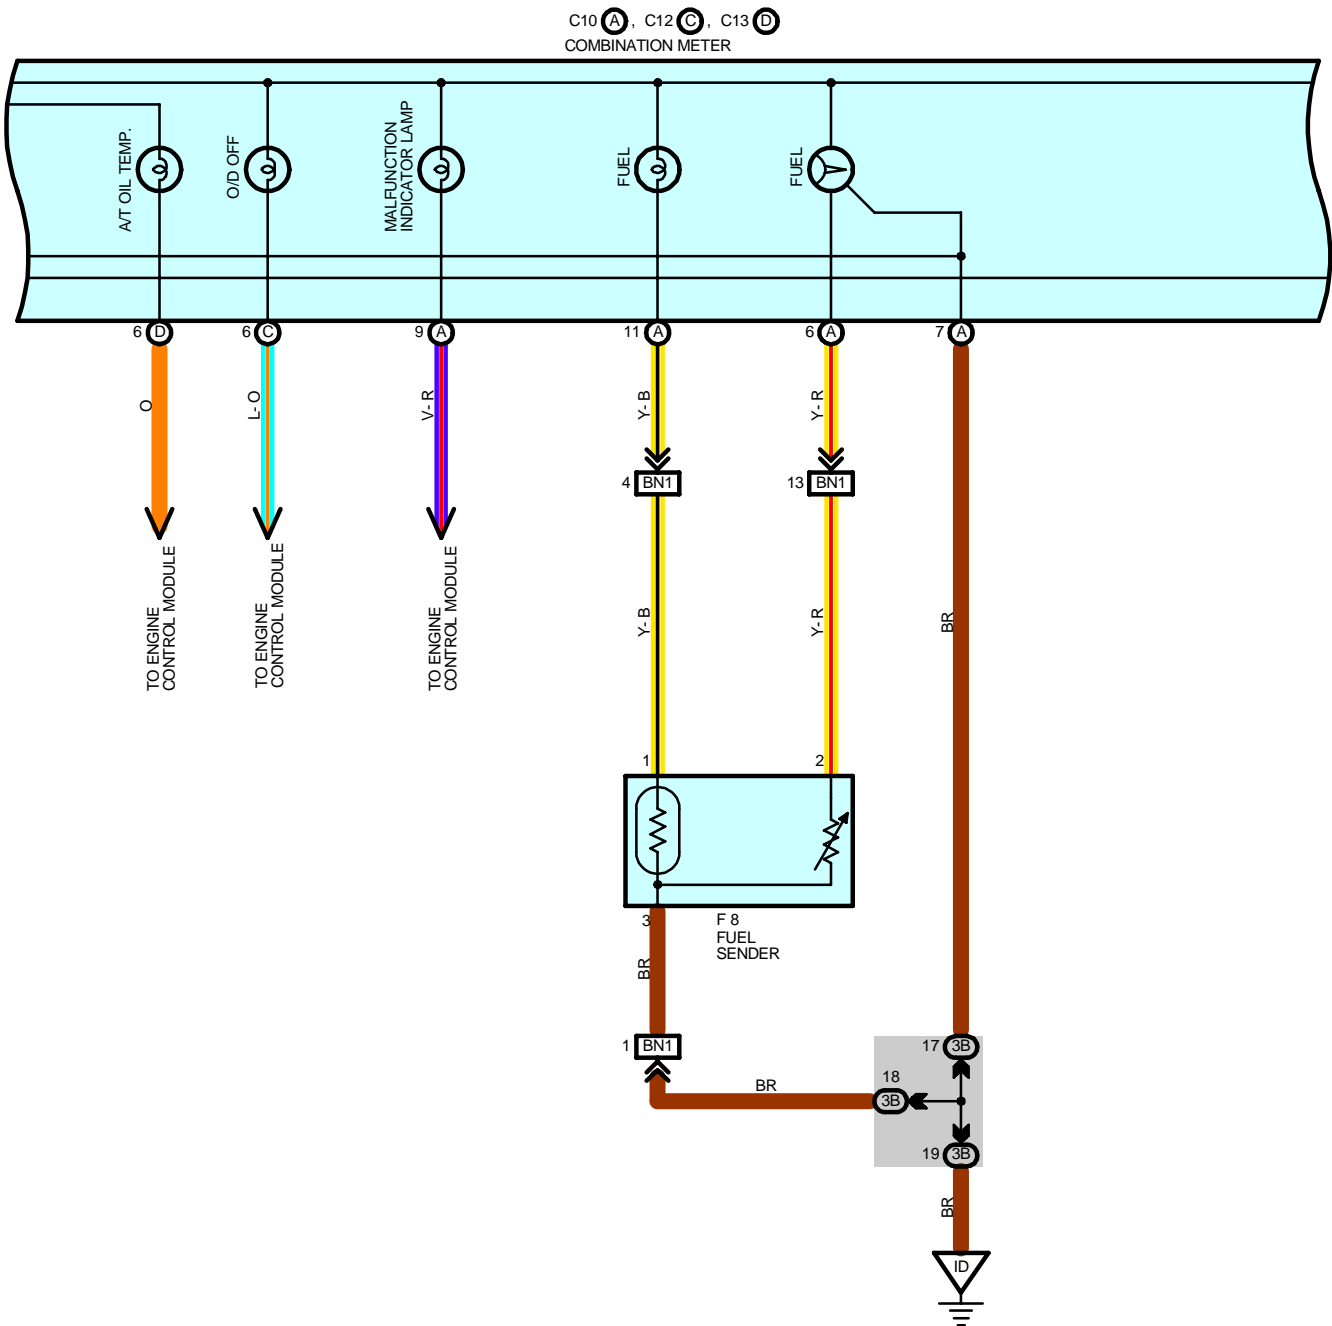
C10 A, C12 C, C13 D
COMBINATION METER

A/T OIL TEMP.
O/D OFF
MALFUNCTION INDICATOR LAMP
FUEL
FUEL

6 D
6 C
9 A
11 A
6 A
7 A

O
L-O
V-R
Y-B
Y-R

4 BN1
13 BN1

TO ENGINE CONTROL MODULE
TO ENGINE CONTROL MODULE
TO ENGINE CONTROL MODULE

Y-B
Y-R
BR

1
2

3
F 8
FUEL
SENDER

BR

1 BN1
BR
17 3B
18 3B
19 3B
BR
ID